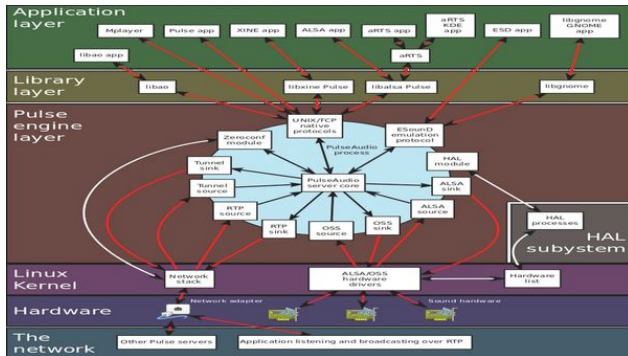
Application layer

Mplayer
Pulse app
XINE app
ALSA app
aRTS app
aRTS KDE app
ESD app
libgnome GNOME app
libao app
aRTS

Library layer

libao
libxine Pulse
libalsa Pulse
libgnome

Pulse engine layer

UNIX/TCP native protocols
Zeroconf module
ESounD emulation protocol
PulseAudio process
HAL module
Tunnel sink
Tunnel source
PulseAudio server core
ALSA sink
RTP source
RTP sink
OSS source
OSS sink
ALSA source
HAL processes
HAL subsystem

Linux Kernel

Network stack
ALSA/OSS hardware drivers
Hardware list

Hardware

Network adapter
Sound hardware

The network

Other Pulse servers
Application listening and broadcasting over RTP